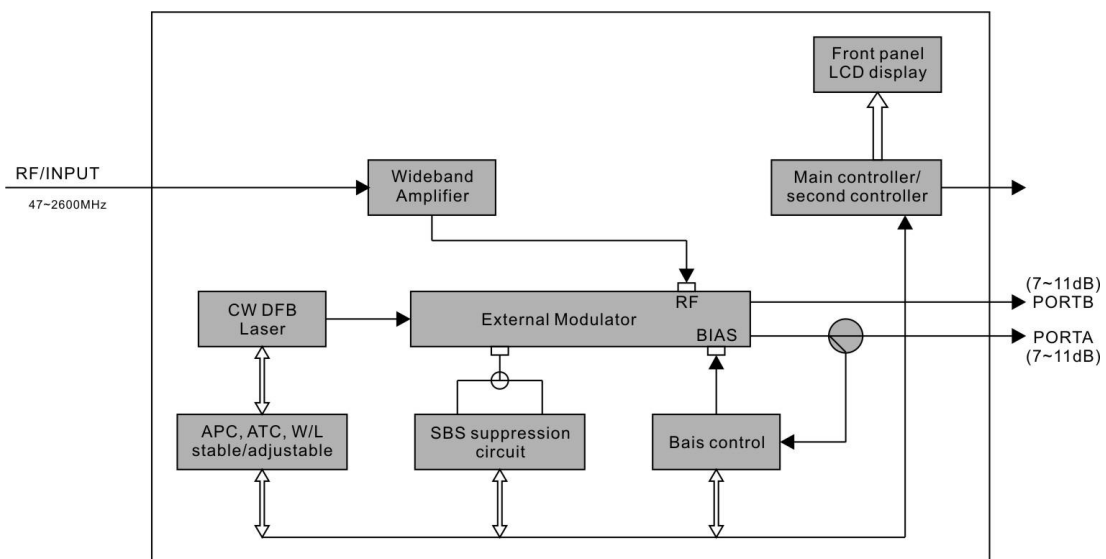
Front panel LCD display

RF/INPUT

47~2600MHz

Wideband Amplifier

Main controller/ second controller

(7~11dB)

PORTB

CW DFB Laser

RF

External Modulator

BIAS

PORTA

(7~11dB)

APC, ATC, W/L stable/adjustable

SBS suppression circuit

Bais control